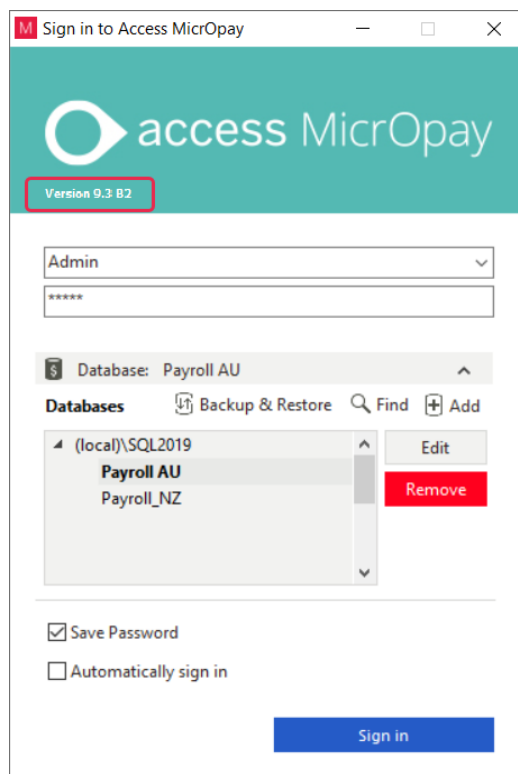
M Sign in to Access MicrOpay

access MicrOpay

Version 9.3 B2

Admin

*****

Database: Payroll AU

Databases
Backup & Restore
Find
Add

(local)\SQL2019
Payroll AU
Payroll_NZ

Edit
Remove

Save Password

Automatically sign in

Sign in